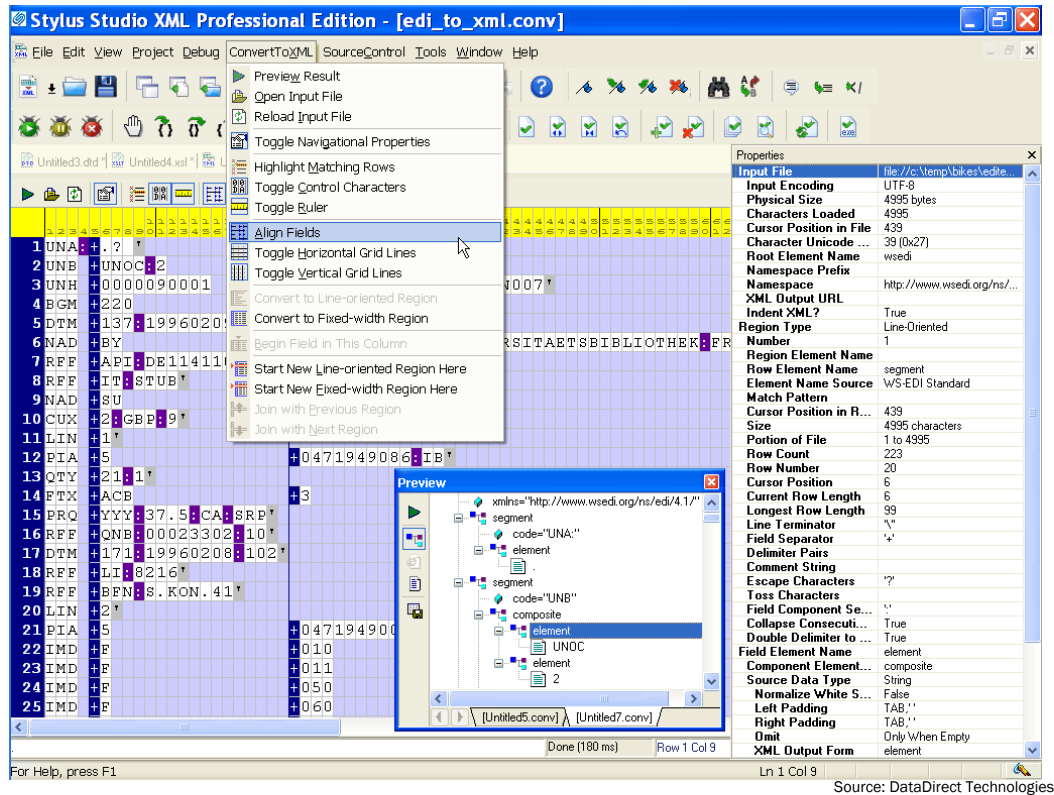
Stylus Studio XML Professional Edition - [edi_to_xml.conv]

File Edit View Project Debug ConvertToXML SourceControl Tools Window Help

Preview Result
Open Input File
Reload Input File
Toggle Navigational Properties
Highlight Matching Rows
Toggle Control Characters
Toggle Ruler
Align Fields
Toggle Horizontal Grid Lines
Toggle Vertical Grid Lines
Convert to Line-oriented Region
Convert to Fixed-width Region
Begin Field in This Column
Start New Line-oriented Region Here
Start New Fixed-width Region Here
Join with Previous Region
Join with Next Region

Untitled3.dtd * Untitled4.xsl *

1 UNA:+.? '
2 UNB +UNOC:2
3 UNH +000009000l N007'
4 BGM +220
5 DTM +137:1996020
6 NAD +BY RSITAETSBIBLIOTHEK:FR
7 RFF +API:DE11411
8 RFF +IT:STUB'
9 NAD +SU
10 CUX +2:GBP:9'
11 LIN +1'
12 PIA +5 +0471949086:IB'
13 QTY +21:1'
14 FTX +ACB +3
15 PRQ +YYY:37.5:CA:SRP'
16 RFF +QNB:00023302:10'
17 DTM +171:19960208:102'
18 RFF +LI:8216'
19 RFF +BFN:S.KON.41'
20 LIN +2'
21 PIA +5 +047194900
22 IMD +F +010
23 IMD +F +011
24 IMD +F +050
25 IMD +F +060

Preview
xmlns="http://www.wsedi.org/ns/edi/4.1/"
segment
code="UNA:"
element
segment
code="UNB"
composite
element
UNOC
element
2
[Untitled5.conv] [Untitled7.conv]

Properties
| | |
|---|---|
| Input File | file://c:\temp\bikes\edite... |
| Input Encoding | UTF-8 |
| Physical Size | 4995 bytes |
| Characters Loaded | 4995 |
| Cursor Position in File | 439 |
| Character Unicode ... | 39 (0x27) |
| Root Element Name | wsedi |
| Namespace Prefix | |
| Namespace | http://www.wsedi.org/ns/... |
| XML Output URL | |
| Indent XML? | True |
| Region Type | Line-Oriented |
| Number | 1 |
| Region Element Name | |
| Row Element Name | segment |
| Element Name Source | WS-EDI Standard |
| Match Pattern | |
| Cursor Position in R... | 439 |
| Size | 4995 characters |
| Portion of File | 1 to 4995 |
| Row Count | 223 |
| Row Number | 20 |
| Cursor Position | 6 |
| Current Row Length | 6 |
| Longest Row Length | 99 |
| Line Terminator | "\" |
| Field Separator | '+' |
| Delimiter Pairs | |
| Comment String | |
| Escape Characters | '?' |
| Toss Characters | |
| Field Component Se... | ':' |
| Collapse Consecuti... | True |
| Double Delimiter to ... | True |
| Field Element Name | element |
| Component Element... | composite |
| Source Data Type | String |
| Normalize White S... | False |
| Left Padding | TAB,' ' |
| Right Padding | TAB,' ' |
| Omit | Only When Empty |
| XML Output Form | element |

Done (180 ms) Row 1 Col 9
For Help, press F1 Ln 1 Col 9
Source: DataDirect Technologies